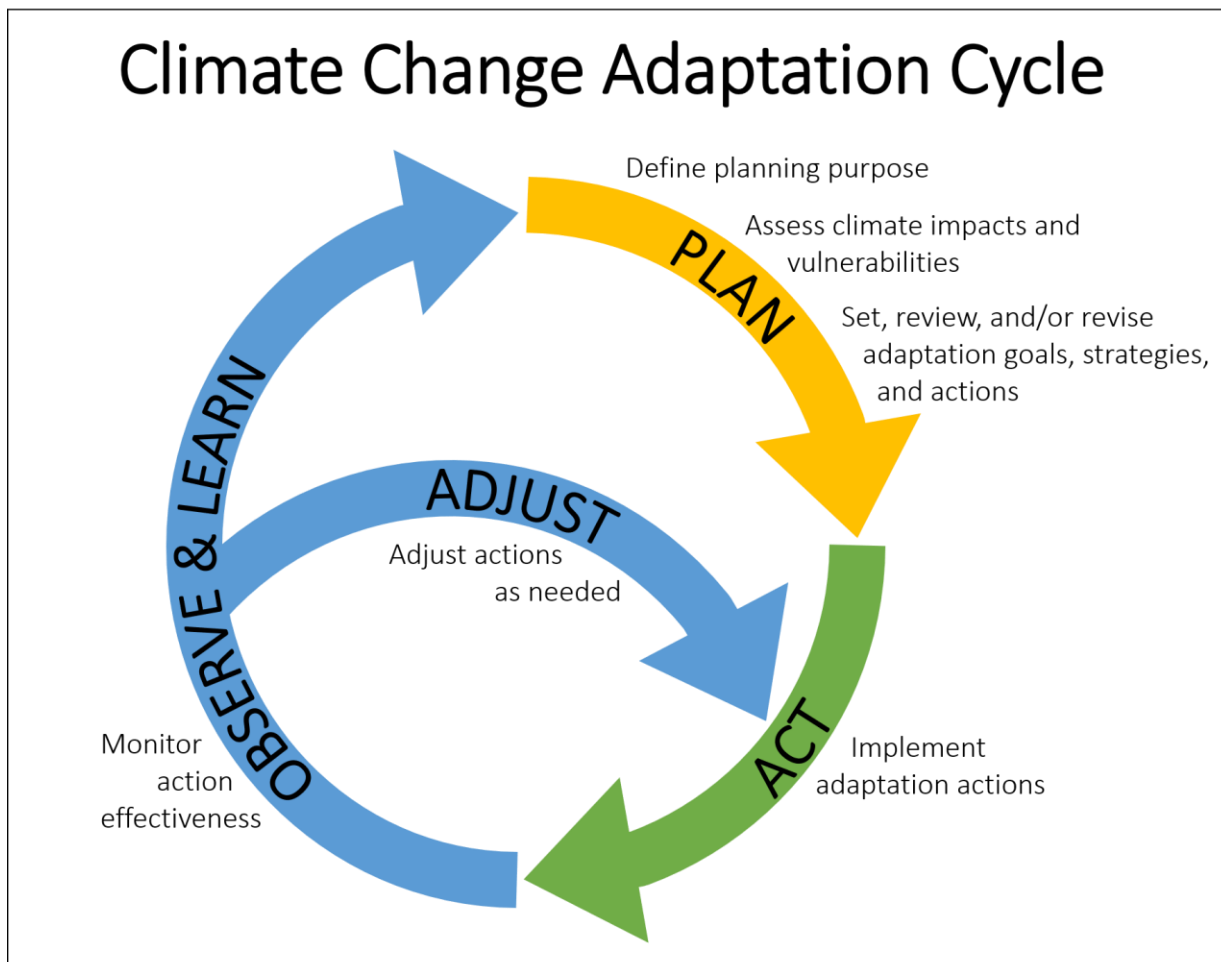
Climate Change Adaptation Cycle

Define planning purpose

Assess climate impacts and vulnerabilities

PLAN

Set, review, and/or revise adaptation goals, strategies, and actions

ADJUST

Adjust actions as needed

OBSERVE & LEARN

ACT

Implement adaptation actions

Monitor action effectiveness